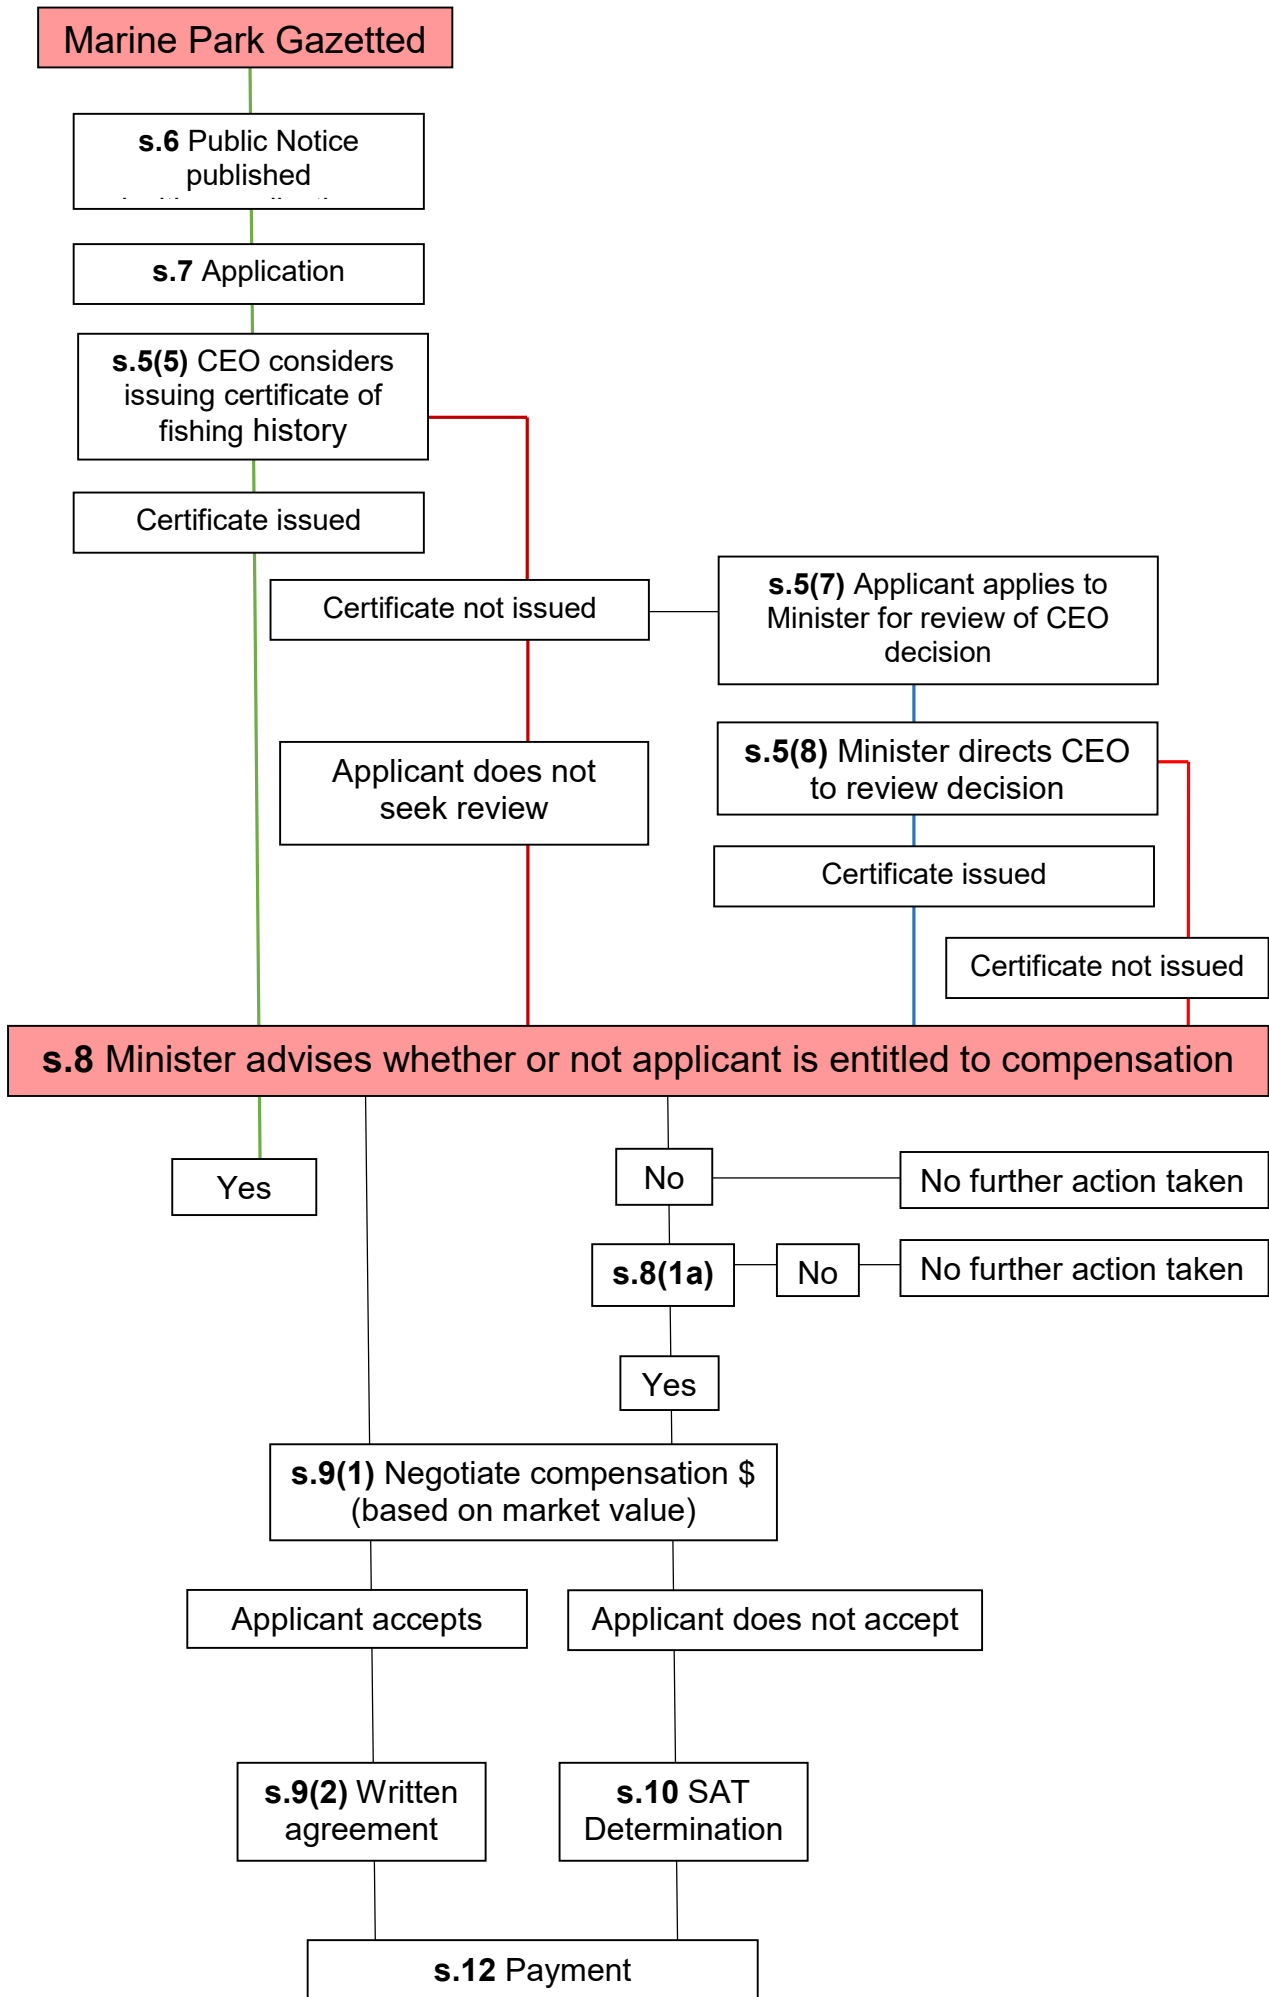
Marine Park Gazetted

**s.6** Public Notice published

**s.7** Application

**s.5(5)** CEO considers issuing certificate of fishing history

Certificate issued

Certificate not issued

**s.5(7)** Applicant applies to Minister for review of CEO decision

Applicant does not seek review

**s.5(8)** Minister directs CEO to review decision

Certificate issued

Certificate not issued

**s.8** Minister advises whether or not applicant is entitled to compensation

Yes

No

No further action taken

**s.8(1a)**

No

No further action taken

Yes

**s.9(1)** Negotiate compensation $ (based on market value)

Applicant accepts

Applicant does not accept

**s.9(2)** Written agreement

**s.10** SAT Determination

**s.12** Payment